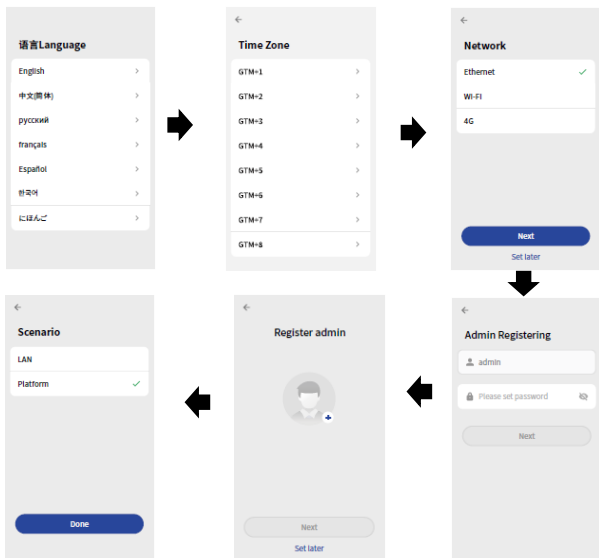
语言Language

English

中文(简体)

русский

français

Español

한국어

にほんご

Time Zone

GTM+1

GTM+2

GTM+3

GTM+4

GTM+5

GTM+6

GTM+7

GTM+8

Network

Ethernet

WI-FI

4G

Next

Set later

Admin Registering

admin

Please set password

Next

Register admin

Next

Set later

Scenario

LAN

Platform

Done